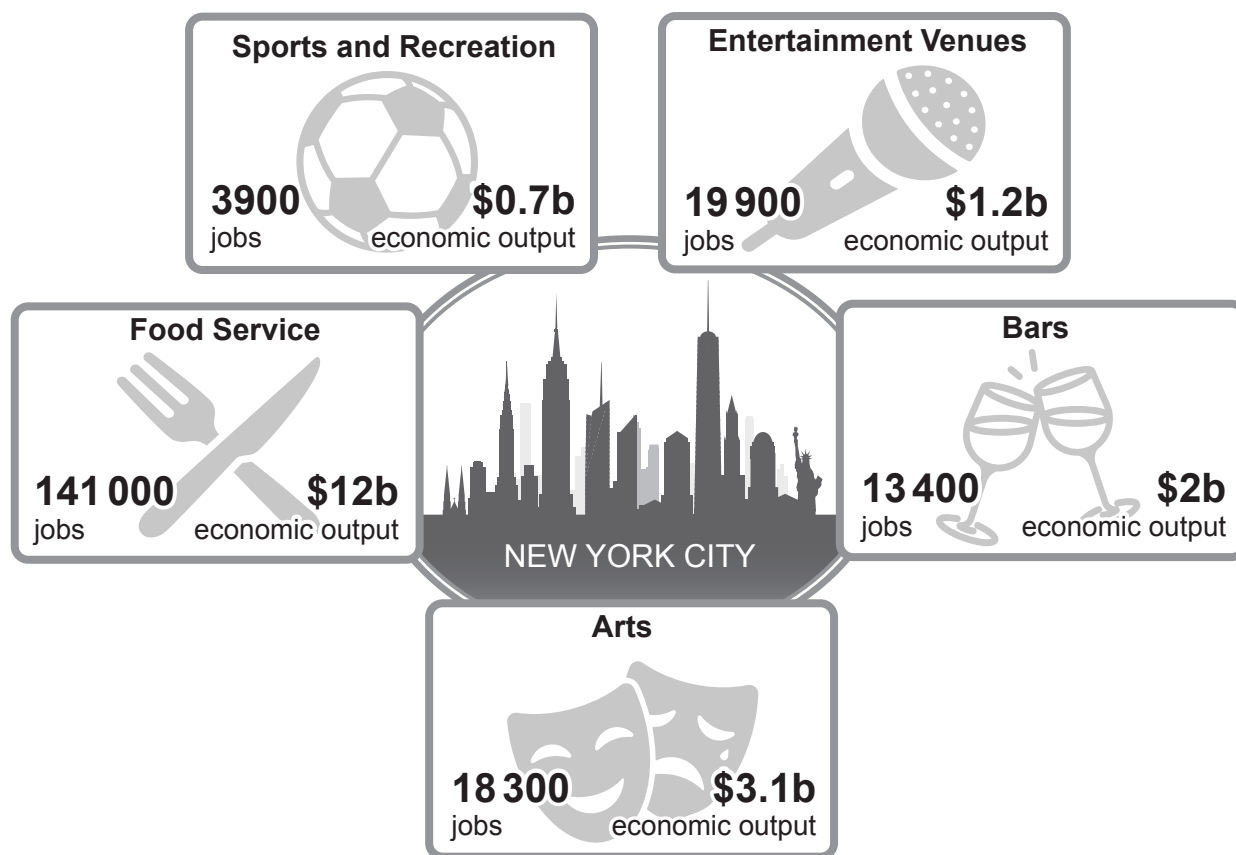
Sports and Recreation
3900 jobs
$0.7b economic output

Entertainment Venues
19 900 jobs
$1.2b economic output

Food Service
141 000 jobs
$12b economic output

NEW YORK CITY

Bars
13 400 jobs
$2b economic output

Arts
18 300 jobs
$3.1b economic output